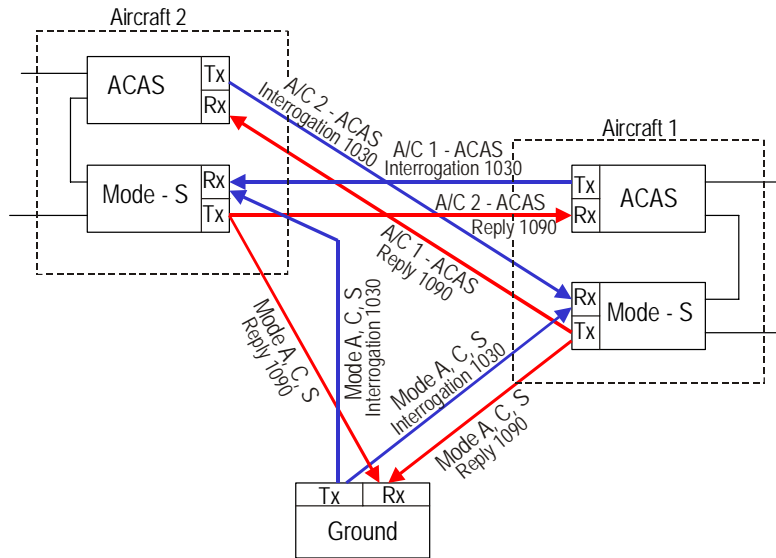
Aircraft 2

ACAS
Tx
Rx

Mode - S
Rx
Tx

A/C 2 - ACAS
Interrogation 1030

A/C 1 - ACAS
Interrogation 1030

A/C 2 - ACAS
Reply 1090

A/C 1 - ACAS
Reply 1090

Aircraft 1

Tx
Rx
ACAS

Rx
Tx
Mode - S

Mode A, C, S
Reply 1090

Mode A, C, S
Interrogation 1030

Mode A, C, S
Interrogation 1030

Mode A, C, S
Reply 1090

Tx
Rx
Ground